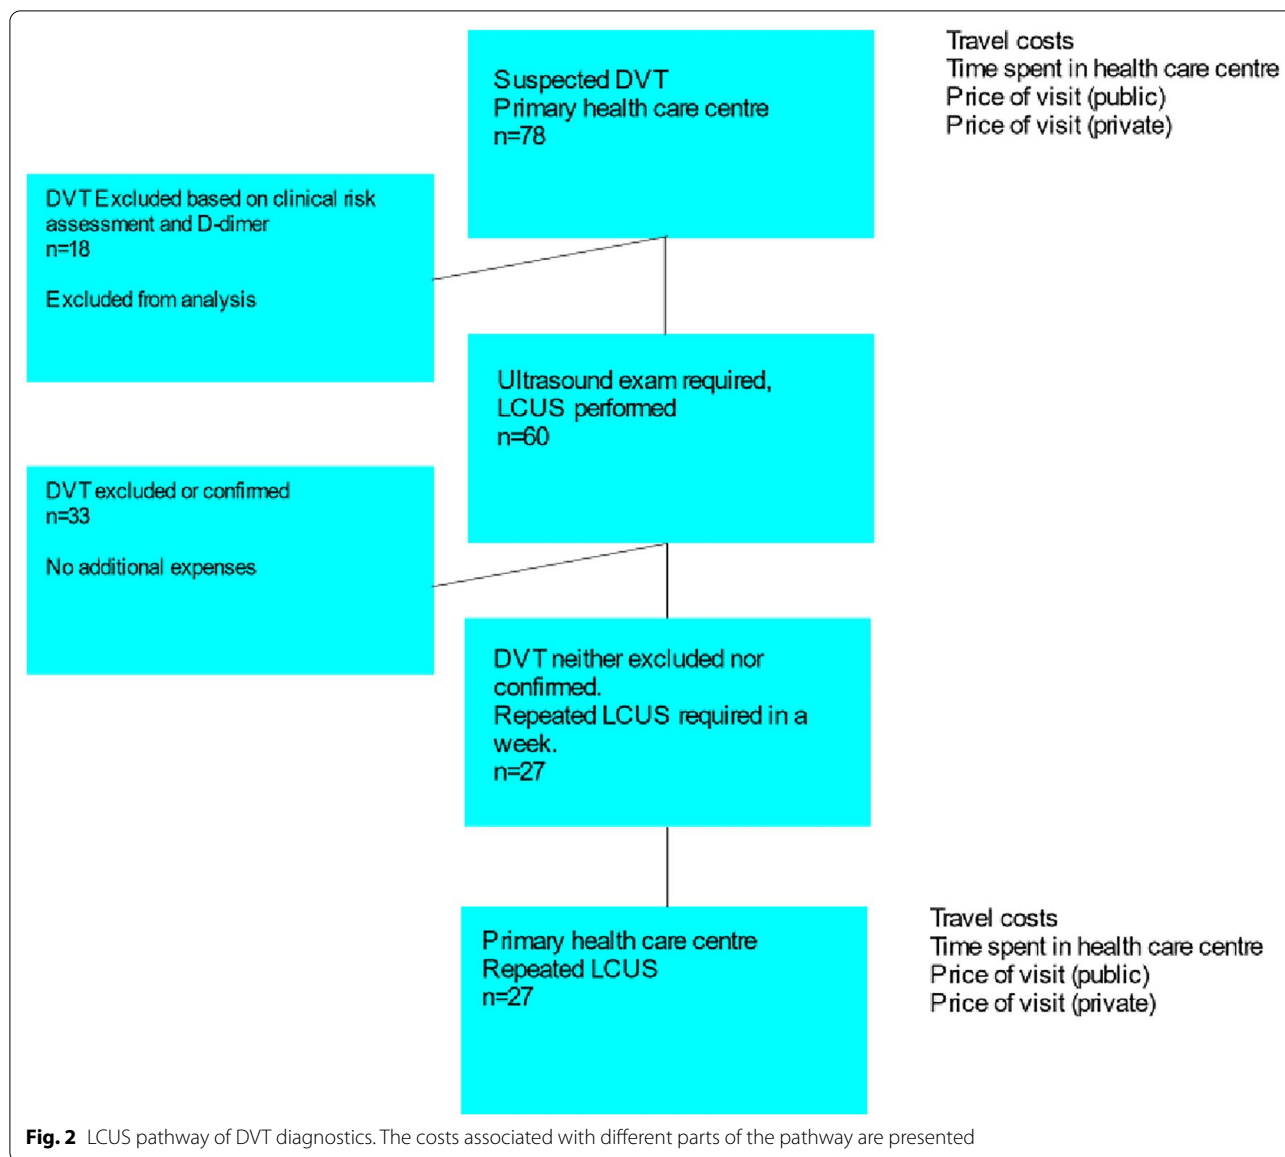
Suspected DVT
Primary health care centre
n=78

Travel costs
Time spent in health care centre
Price of visit (public)
Price of visit (private)

DVT Excluded based on clinical risk assessment and D-dimer
n=18

Excluded from analysis

Ultrasound exam required,
LCUS performed
n=60

DVT excluded or confirmed
n=33

No additional expenses

DVT neither excluded nor confirmed.
Repeated LCUS required in a week.
n=27

Primary health care centre
Repeated LCUS
n=27

Travel costs
Time spent in health care centre
Price of visit (public)
Price of visit (private)

**Fig. 2** LCUS pathway of DVT diagnostics. The costs associated with different parts of the pathway are presented